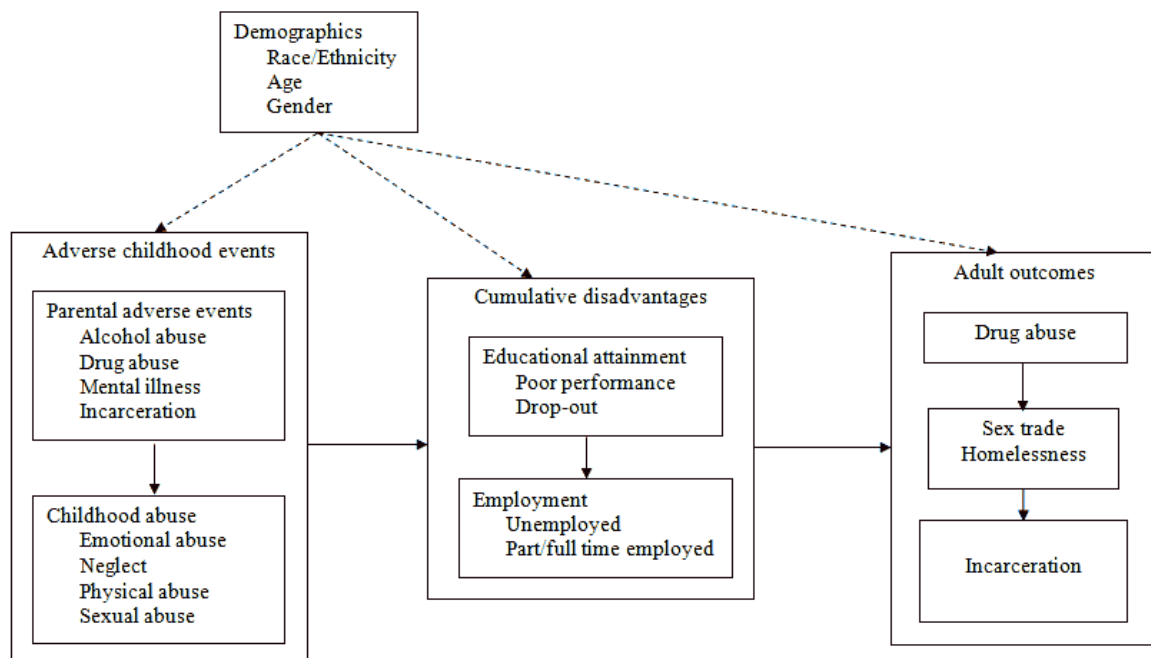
Demographics
Race/Ethnicity
Age
Gender

Adverse childhood events

Parental adverse events
Alcohol abuse
Drug abuse
Mental illness
Incarceration

Childhood abuse
Emotional abuse
Neglect
Physical abuse
Sexual abuse

Cumulative disadvantages

Educational attainment
Poor performance
Drop-out

Employment
Unemployed
Part/full time employed

Adult outcomes

Drug abuse

Sex trade
Homelessness

Incarceration